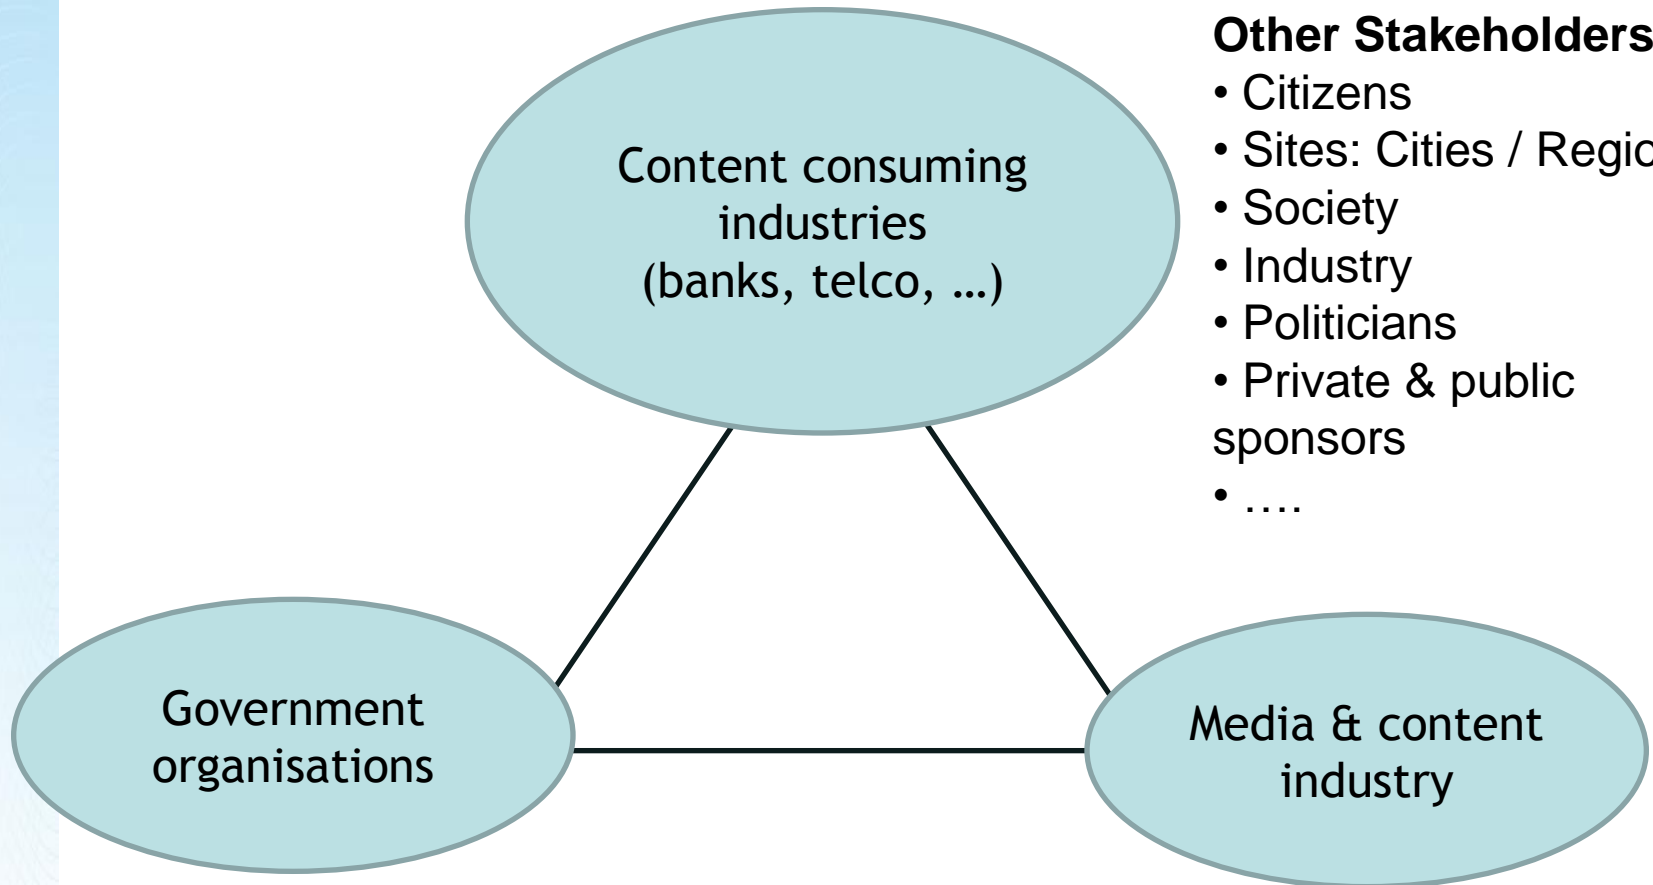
Content consuming industries (banks, telco, …)

Other Stakeholders
• Citizens
• Sites: Cities / Regio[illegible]
• Society
• Industry
• Politicians
• Private & public sponsors
• ….

Government organisations

Media & content industry